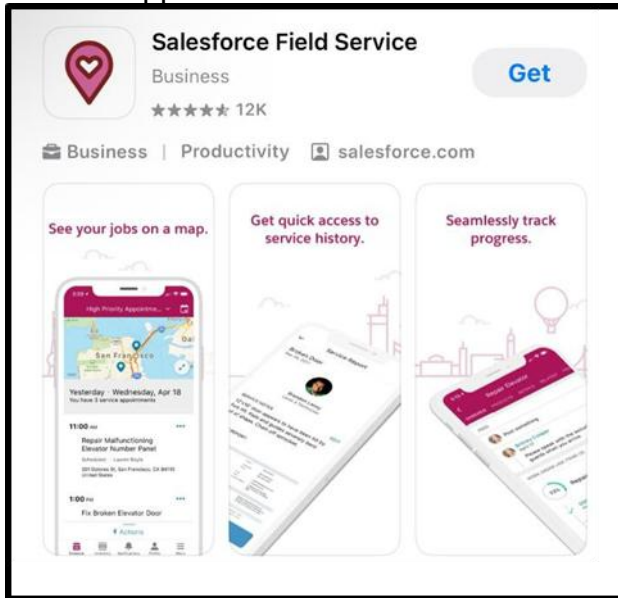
Salesforce Field Service
Business
12K
Get

Business | Productivity | salesforce.com

See your jobs on a map.

High Priority Appointme...
San Francisco
Yesterday · Wednesday, Apr 18
You have 3 service appointments
11:00
Repair Malfunctioning Elevator Number Panel
1:00
Fix Broken Elevator Door
Actions

Get quick access to service history.

Service Report

Seamlessly track progress.

Repair Elevator